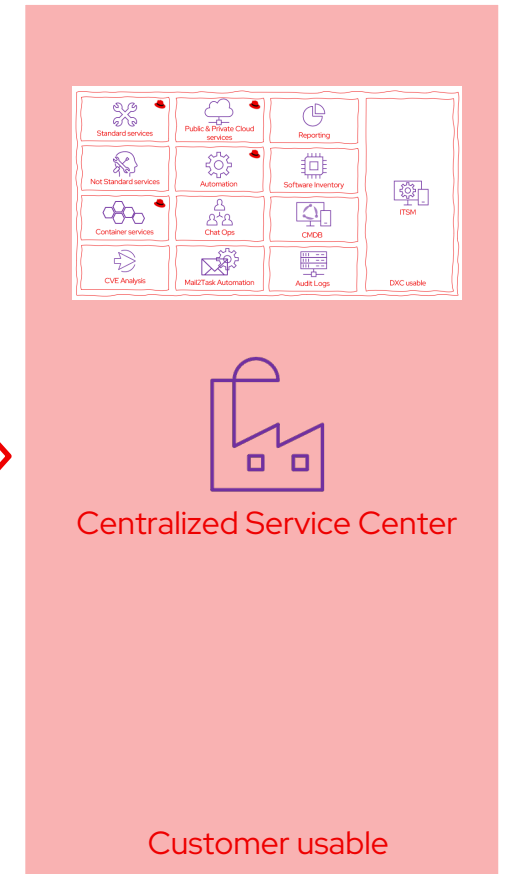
Standard services

Public & Private Cloud services

Reporting

Not Standard services

Automation

Software Inventory

ITSM

Container services

Chat Ops

CMDB

CVE Analysis

Mail2Task Automation

Audit Logs

DXC usable

Centralized Service Center

Customer usable